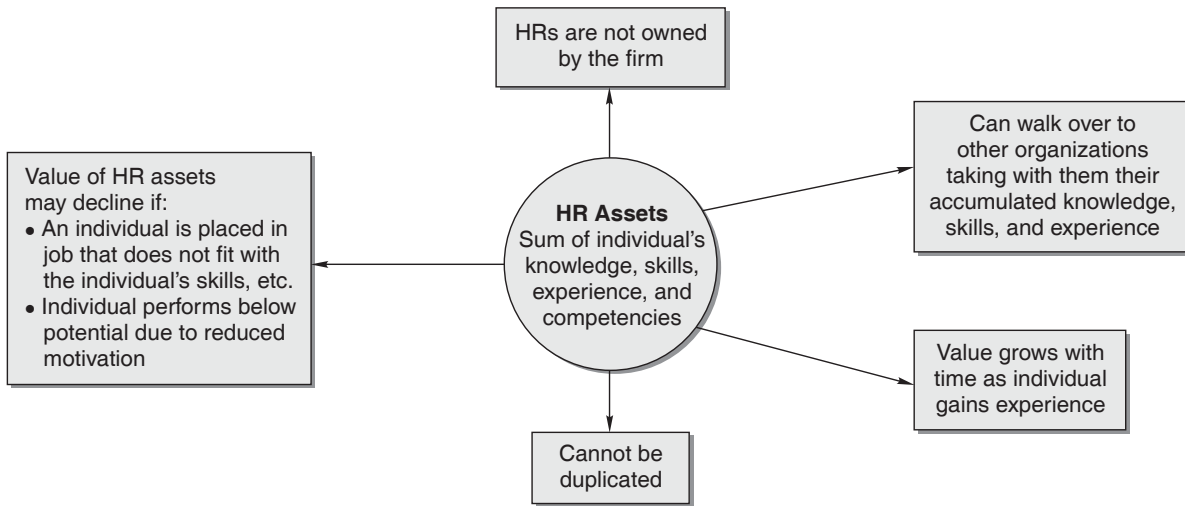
HRs are not owned by the firm

Value of HR assets may decline if:
• An individual is placed in job that does not fit with the individual's skills, etc.
• Individual performs below potential due to reduced motivation

HR Assets
Sum of individual's knowledge, skills, experience, and competencies

Can walk over to other organizations taking with them their accumulated knowledge, skills, and experience

Value grows with time as individual gains experience

Cannot be duplicated